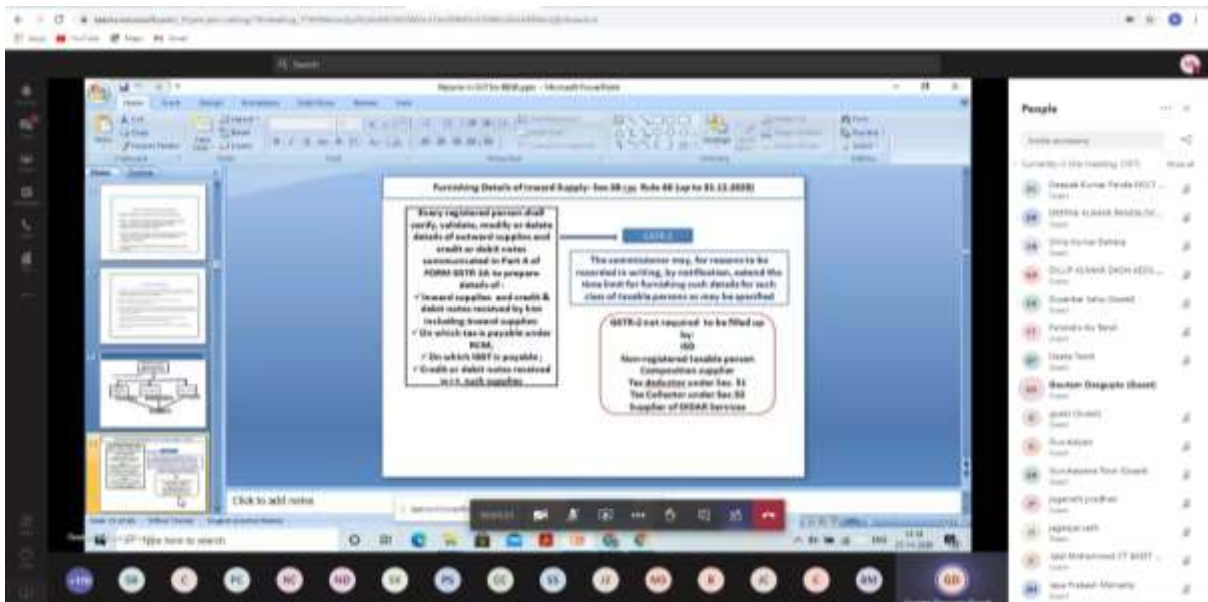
Furnishing Details of Inward Supply: Sec 38 r.w. Rule 60 (up to 31.12.2020)

Every registered person shall verify, validate, modify or delete details of outward supplies and credit or debit notes communicated in Part A of FORM GSTR 2A to prepare details of :
✓Inward supplies and credit & debit notes received by him including inward supplies
✓On which tax is payable under RCM.
✓On which IGST is payable ;
✓Credit or debit notes received in r.t. such supplies

GSTR-2

The commissioner may, for reasons to be recorded in writing, by notification, extend the time limit for furnishing such details for such class of taxable persons as may be specified

GSTR-2 not required to be filled up by:
ISD
Non-registered taxable person
Composition supplier
Tax deductor under Sec. 51
Tax Collector under Sec 52
Supplier of OIDAR services

Click to add notes

People

Gautam Dasgupta (Guest)

Type here to search